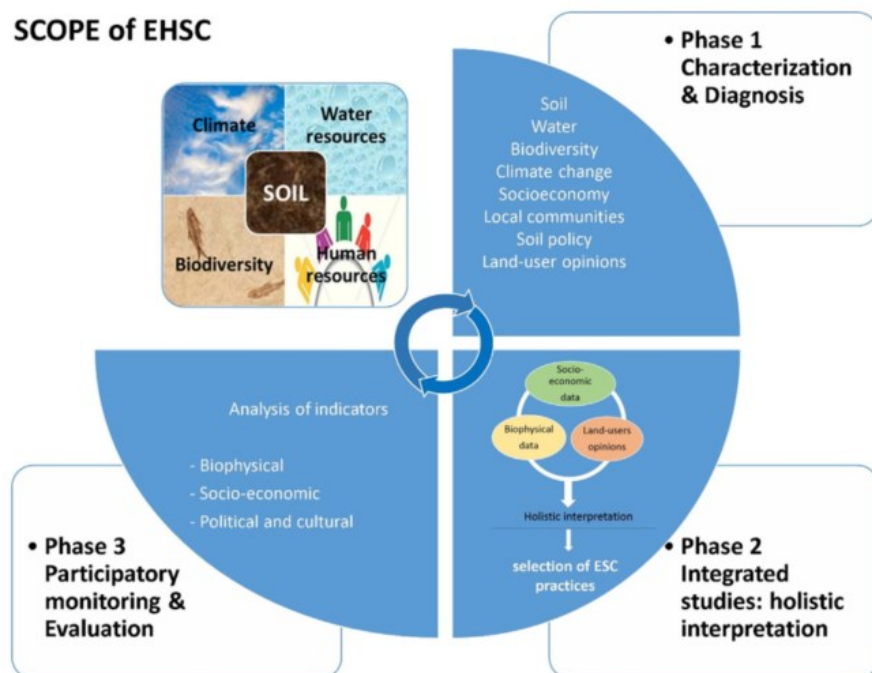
SCOPE of EHSC

Climate

Water resources

SOIL

Biodiversity

Human resources

• Phase 1 Characterization & Diagnosis

Soil
Water
Biodiversity
Climate change
Socioeconomy
Local communities
Soil policy
Land-user opinions

Analysis of indicators

- Biophysical
- Socio-economic
- Political and cultural

Socio-economic data

Biophysical data

Land-users opinions

Holistic interpretation

selection of ESC practices

• Phase 3 Participatory monitoring & Evaluation

• Phase 2 Integrated studies: holistic interpretation